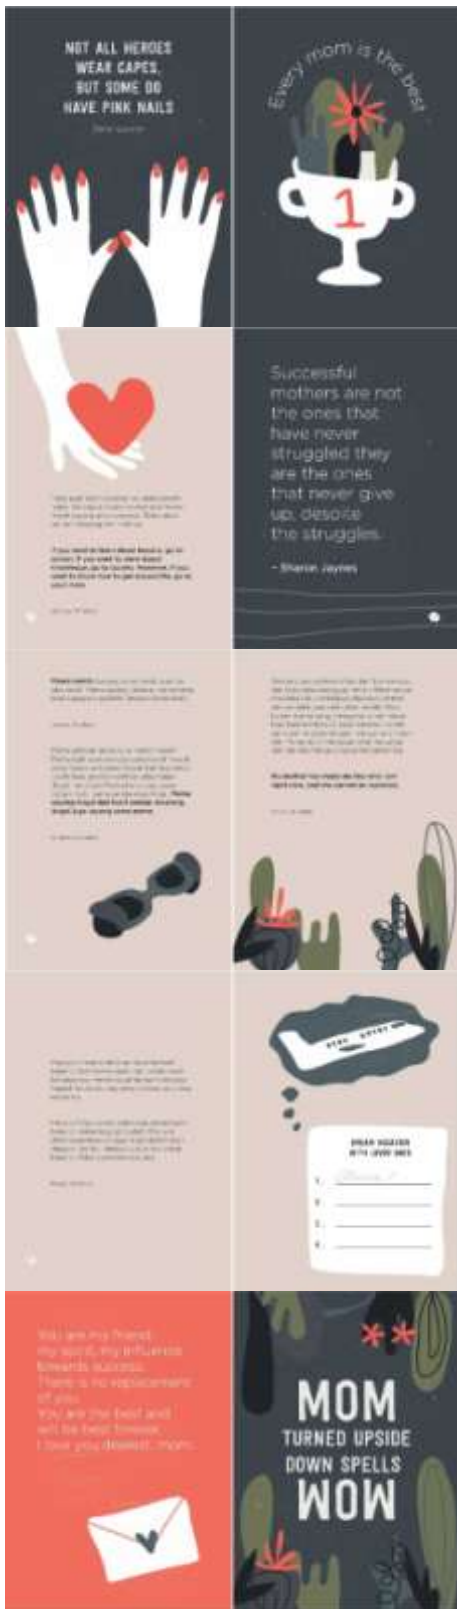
NOT ALL HEROES WEAR CAPES, BUT SOME DO HAVE PINK NAILS

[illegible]

Every mom is the best

1

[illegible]

Successful mothers are not the ones that have never struggled they are the ones that never give up, despite the struggles.

- Sharon Jaynes

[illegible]

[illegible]

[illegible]

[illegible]

DREAM VACATION WITH LOVED ONES

1. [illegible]
2.
3.
4.

You are my friend, my spirit, my influence towards success. There is no replacement of you. You are the best and will be best forever. I love you dearest, mom.

MOM TURNED UPSIDE DOWN SPELLS WOW